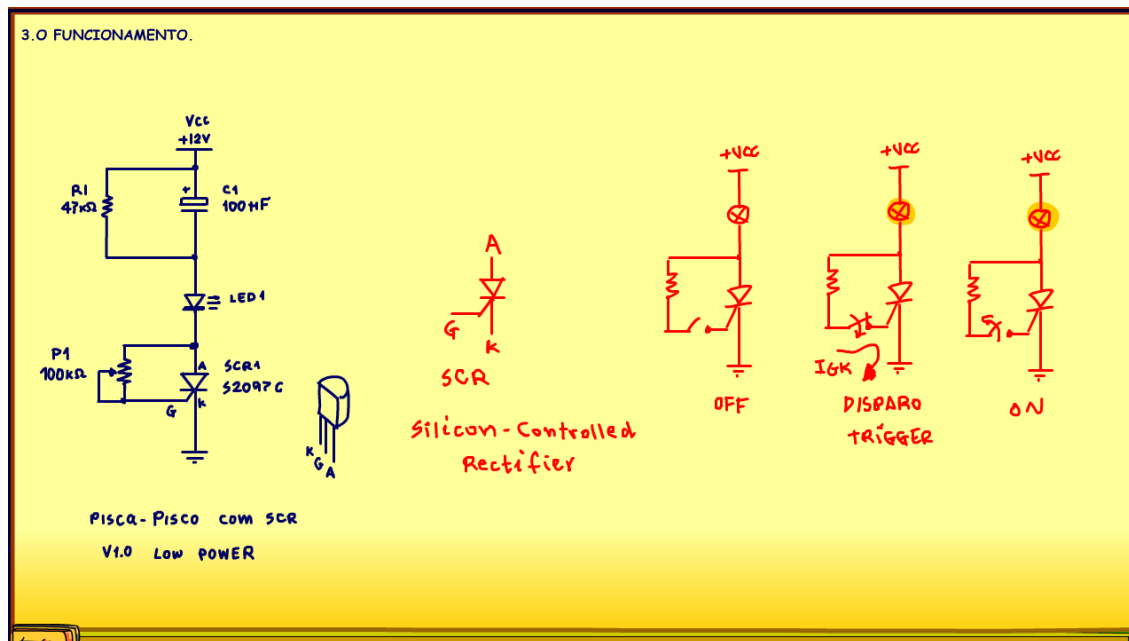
3.O FUNCIONAMENTO.

Vcc
+12V

R1
47kΩ

C1
100μF

LED1

P1
100kΩ

A
SCR1
S2097C
G
K

K G A

Pisca-Pisco com SCR
V1.0 LOW POWER

A
G
K
SCR

Silicon-Controlled Rectifier

+VCC
OFF

+VCC
IGK
DISPARO
TRIGGER

+VCC
ON